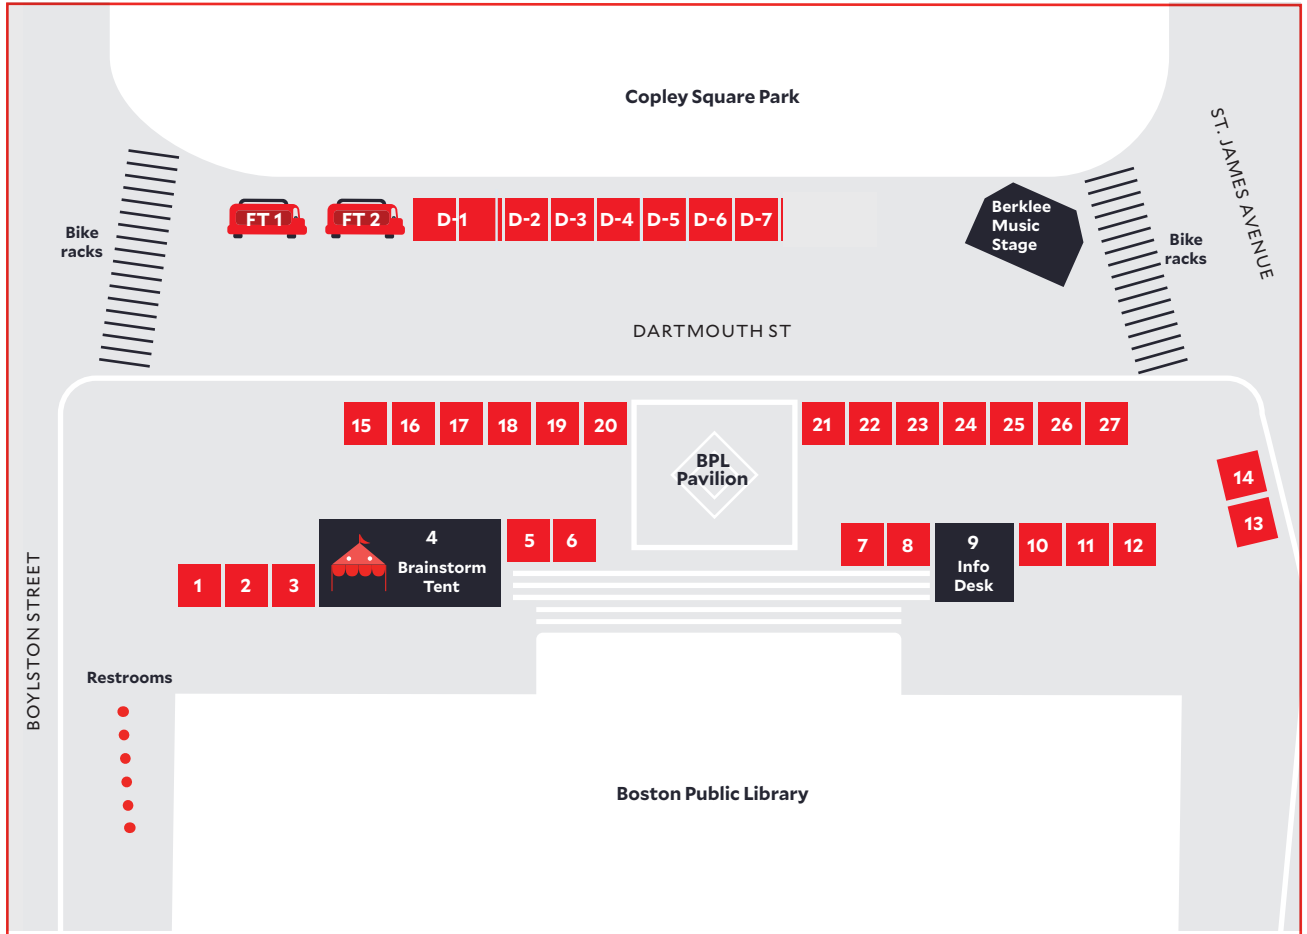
Copley Square Park

ST. JAMES AVENUE

Bike racks

FT 1 FT 2 D-1 D-2 D-3 D-4 D-5 D-6 D-7

Berklee Music Stage

Bike racks

DARTMOUTH ST

15 16 17 18 19 20

BPL Pavilion

21 22 23 24 25 26 27

14

13

4 Brainstorm Tent

5 6

7 8

9 Info Desk

10 11 12

1 2 3

BOYLSTON STREET

Restrooms

Boston Public Library